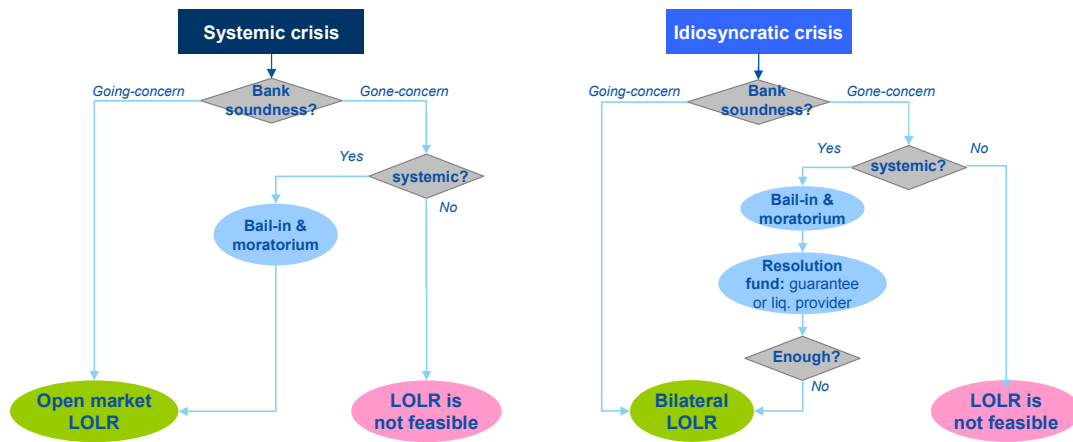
Systemic crisis

Going-concern

Bank soundness?

Gone-concern

Yes

systemic?

No

Bail-in & moratorium

Open market LOLR

LOLR is not feasible

Idiosyncratic crisis

Going-concern

Bank soundness?

Gone-concern

Yes

systemic?

No

Bail-in & moratorium

Resolution fund: guarantee or liq. provider

Enough?

No

Bilateral LOLR

LOLR is not feasible